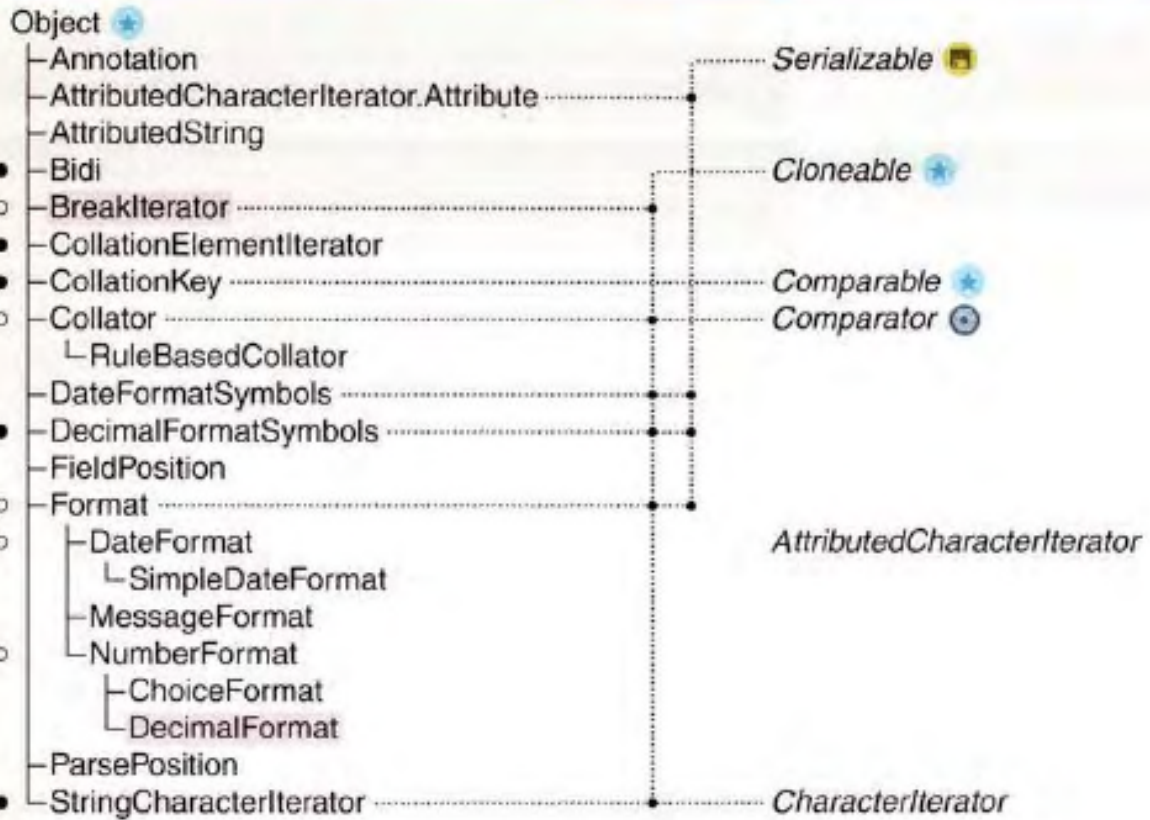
Object
Annotation
AttributedCharacterIterator.Attribute
AttributedString
Bidi
BreakIterator
CollationElementIterator
CollationKey
Collator
RuleBasedCollator
DateFormatSymbols
DecimalFormatSymbols
FieldPosition
Format
DateFormat
SimpleDateFormat
MessageFormat
NumberFormat
ChoiceFormat
DecimalFormat
ParsePosition
StringCharacterIterator

Serializable
Cloneable
Comparable
Comparator
AttributedCharacterIterator
CharacterIterator